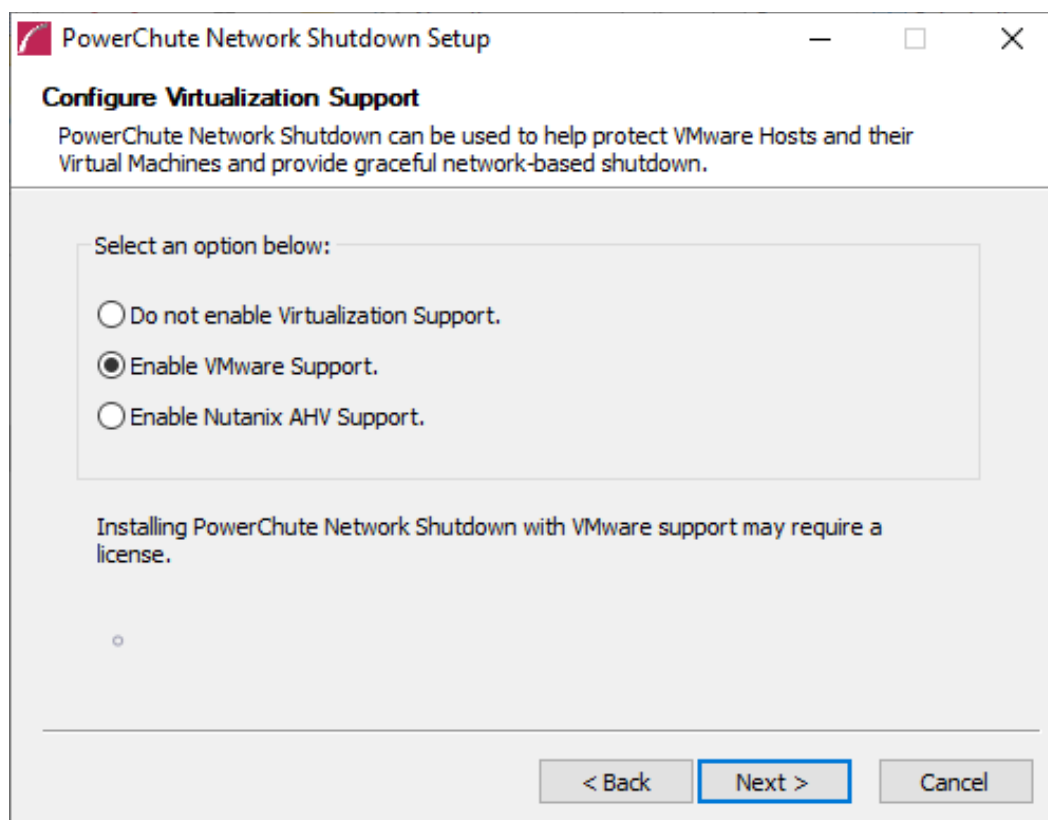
PowerChute Network Shutdown Setup

Configure Virtualization Support

PowerChute Network Shutdown can be used to help protect VMware Hosts and their Virtual Machines and provide graceful network-based shutdown.

Select an option below:

Do not enable Virtualization Support.

Enable VMware Support.

Enable Nutanix AHV Support.

Installing PowerChute Network Shutdown with VMware support may require a license.

< Back

Next >

Cancel